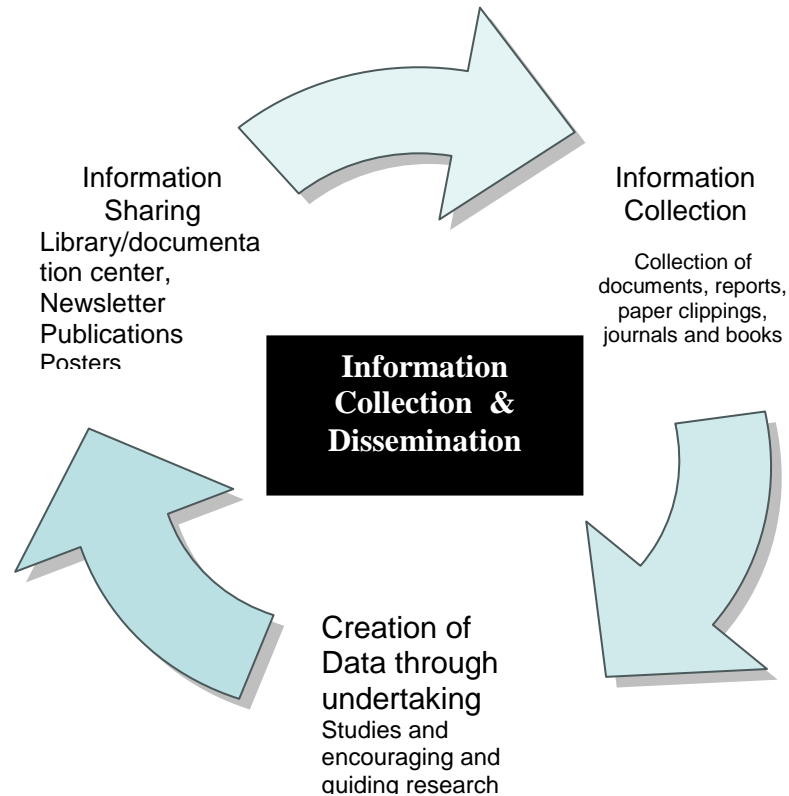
Information Sharing
Library/documentation center,
Newsletter
Publications
Posters

Information Collection
Collection of documents, reports, paper clippings, journals and books

Information Collection & Dissemination

Creation of Data through undertaking
Studies and encouraging and guiding research